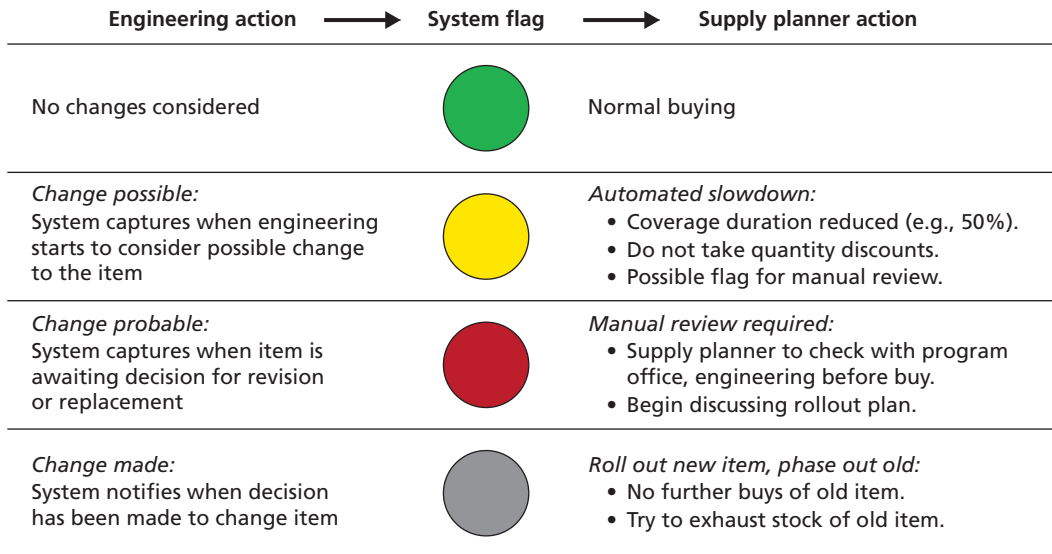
| Engineering action | System flag | Supply planner action |
|---|---|---|
| No changes considered | | Normal buying |
| *Change possible:* System captures when engineering starts to consider possible change to the item | | *Automated slowdown:* • Coverage duration reduced (e.g., 50%). • Do not take quantity discounts. • Possible flag for manual review. |
| *Change probable:* System captures when item is awaiting decision for revision or replacement | | *Manual review required:* • Supply planner to check with program office, engineering before buy. • Begin discussing rollout plan. |
| *Change made:* System notifies when decision has been made to change item | | *Roll out new item, phase out old:* • No further buys of old item. • Try to exhaust stock of old item. |